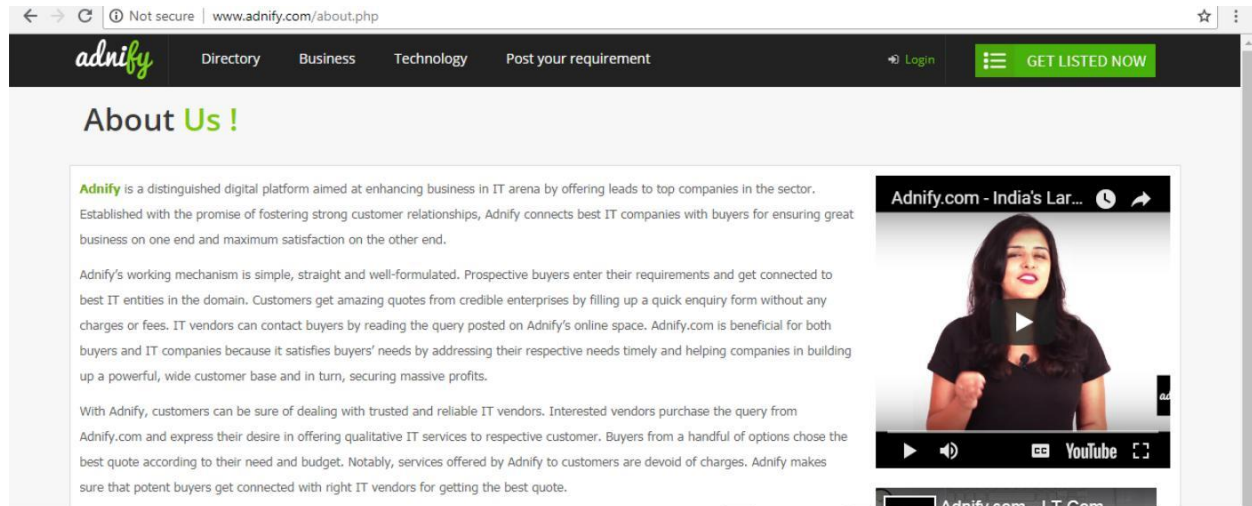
Not secure | www.adnify.com/about.php

adnify Directory Business Technology Post your requirement Login GET LISTED NOW

About Us !

Adnify is a distinguished digital platform aimed at enhancing business in IT arena by offering leads to top companies in the sector. Established with the promise of fostering strong customer relationships, Adnify connects best IT companies with buyers for ensuring great business on one end and maximum satisfaction on the other end.

Adnify's working mechanism is simple, straight and well-formulated. Prospective buyers enter their requirements and get connected to best IT entities in the domain. Customers get amazing quotes from credible enterprises by filling up a quick enquiry form without any charges or fees. IT vendors can contact buyers by reading the query posted on Adnify's online space. Adnify.com is beneficial for both buyers and IT companies because it satisfies buyers' needs by addressing their respective needs timely and helping companies in building up a powerful, wide customer base and in turn, securing massive profits.

With Adnify, customers can be sure of dealing with trusted and reliable IT vendors. Interested vendors purchase the query from Adnify.com and express their desire in offering qualitative IT services to respective customer. Buyers from a handful of options chose the best quote according to their need and budget. Notably, services offered by Adnify to customers are devoid of charges. Adnify makes sure that potent buyers get connected with right IT vendors for getting the best quote.

Adnify.com - India's Lar...

YouTube

Adnify.com - I.T Com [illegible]